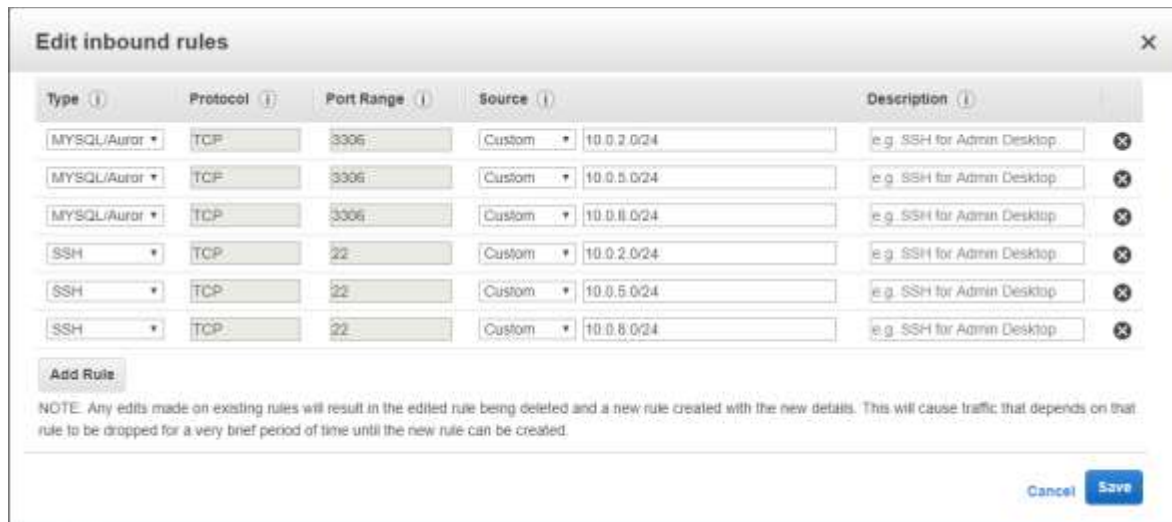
Edit inbound rules

×

| Type | Protocol | Port Range | Source | | Description |
|---|---|---|---|---|---|
| MYSQL/Auror | TCP | 3306 | Custom | 10.0.2.0/24 | e.g. SSH for Admin Desktop |
| MYSQL/Auror | TCP | 3306 | Custom | 10.0.5.0/24 | e.g. SSH for Admin Desktop |
| MYSQL/Auror | TCP | 3306 | Custom | 10.0.8.0/24 | e.g. SSH for Admin Desktop |
| SSH | TCP | 22 | Custom | 10.0.2.0/24 | e.g. SSH for Admin Desktop |
| SSH | TCP | 22 | Custom | 10.0.5.0/24 | e.g. SSH for Admin Desktop |
| SSH | TCP | 22 | Custom | 10.0.8.0/24 | e.g. SSH for Admin Desktop |

Add Rule

NOTE: Any edits made on existing rules will result in the edited rule being deleted and a new rule created with the new details. This will cause traffic that depends on that rule to be dropped for a very brief period of time until the new rule can be created.

Cancel Save